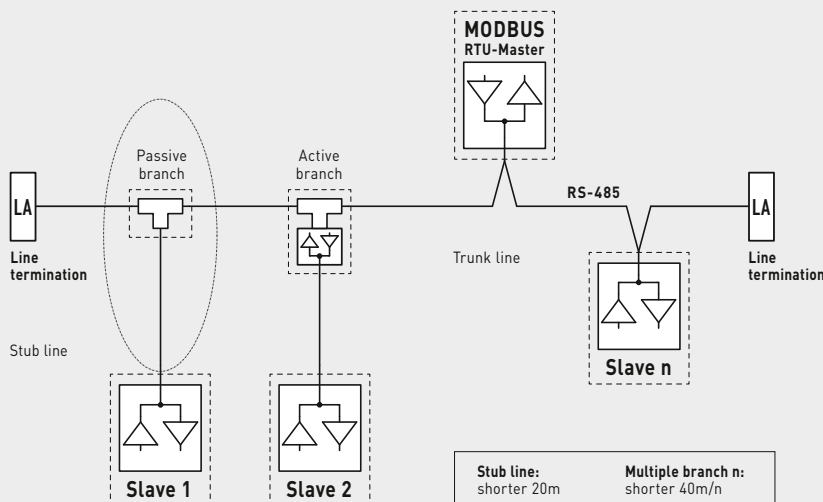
MODBUS
RTU-Master

Passive branch

Active branch

LA

Line termination

RS-485

LA

Line termination

Trunk line

Stub line

Slave n

Slave 1

Slave 2

Stub line:
shorter 20m

Multiple branch n:
shorter 40m/n